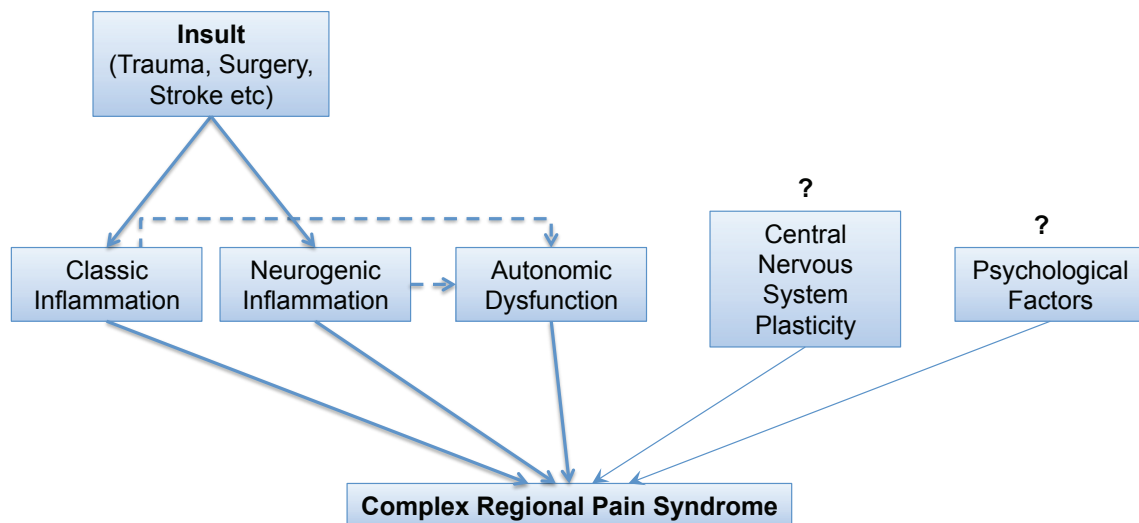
Insult
(Trauma, Surgery, Stroke etc)

Classic Inflammation

Neurogenic Inflammation

Autonomic Dysfunction

?

Central Nervous System Plasticity

?

Psychological Factors

Complex Regional Pain Syndrome